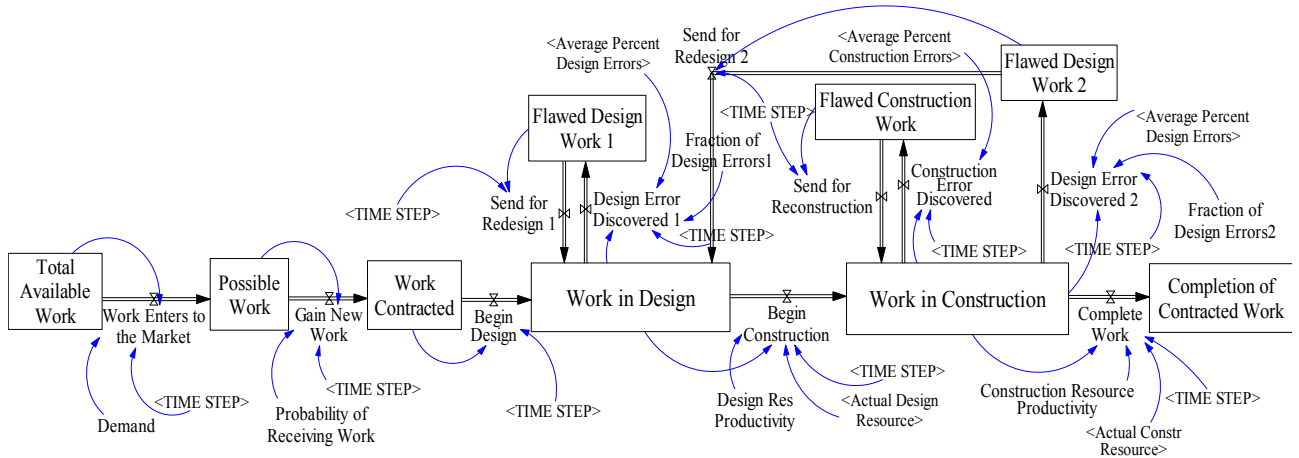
Total Available Work

Work Enters to the Market

Demand

<TIME STEP>

Possible Work

Gain New Work

Probability of Receiving Work

<TIME STEP>

Work Contracted

Begin Design

<TIME STEP>

<TIME STEP>

Send for Redesign 1

Flawed Design Work 1

<Average Percent Design Errors>

Design Error Discovered 1

Fraction of Design Errors1

<TIME STEP>

Work in Design

Begin Construction

Design Res Productivity

<Actual Design Resource>

<TIME STEP>

Send for Redesign 2

<TIME STEP>

Send for Reconstruction

Flawed Construction Work

<Average Percent Construction Errors>

Construction Error Discovered

<TIME STEP>

Flawed Design Work 2

<Average Percent Design Errors>

Design Error Discovered 2

Fraction of Design Errors2

<TIME STEP>

Work in Construction

Complete Work

Construction Resource Productivity

<Actual Constr Resource>

<TIME STEP>

Completion of Contracted Work